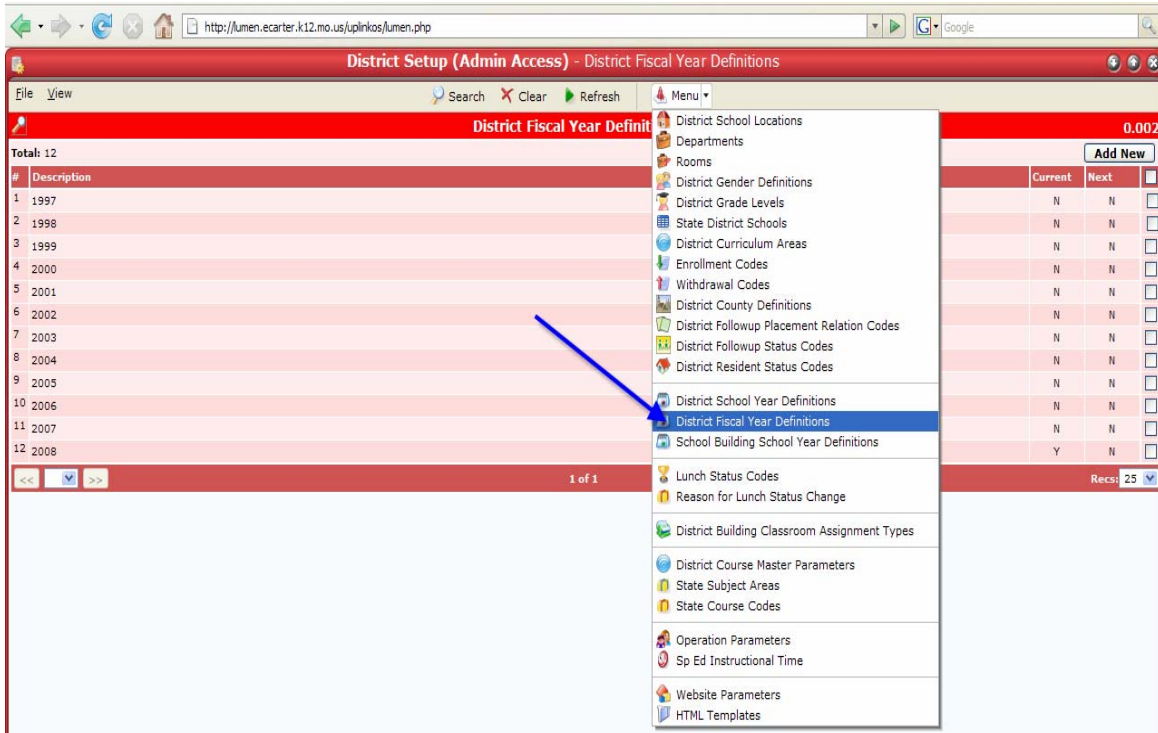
http://lumen.ecarter.k12.mo.us/uplinkos/lumen.php

Google

District Setup (Admin Access) - District Fiscal Year Definitions

File View

Search Clear Refresh Menu

District Fiscal Year Definit

0.002

Total: 12

Add New

| # | Description | Current | Next |
|---|---|---|---|
| 1 | 1997 | N | N |
| 2 | 1998 | N | N |
| 3 | 1999 | N | N |
| 4 | 2000 | N | N |
| 5 | 2001 | N | N |
| 6 | 2002 | N | N |
| 7 | 2003 | N | N |
| 8 | 2004 | N | N |
| 9 | 2005 | N | N |
| 10 | 2006 | N | N |
| 11 | 2007 | N | N |
| 12 | 2008 | Y | N |

<< >>

1 of 1

Recs: 25

District School Locations
Departments
Rooms
District Gender Definitions
District Grade Levels
State District Schools
District Curriculum Areas
Enrollment Codes
Withdrawal Codes
District County Definitions
District Followup Placement Relation Codes
District Followup Status Codes
District Resident Status Codes

District School Year Definitions
District Fiscal Year Definitions
School Building School Year Definitions

Lunch Status Codes
Reason for Lunch Status Change

District Building Classroom Assignment Types

District Course Master Parameters
State Subject Areas
State Course Codes

Operation Parameters
Sp Ed Instructional Time

Website Parameters
HTML Templates